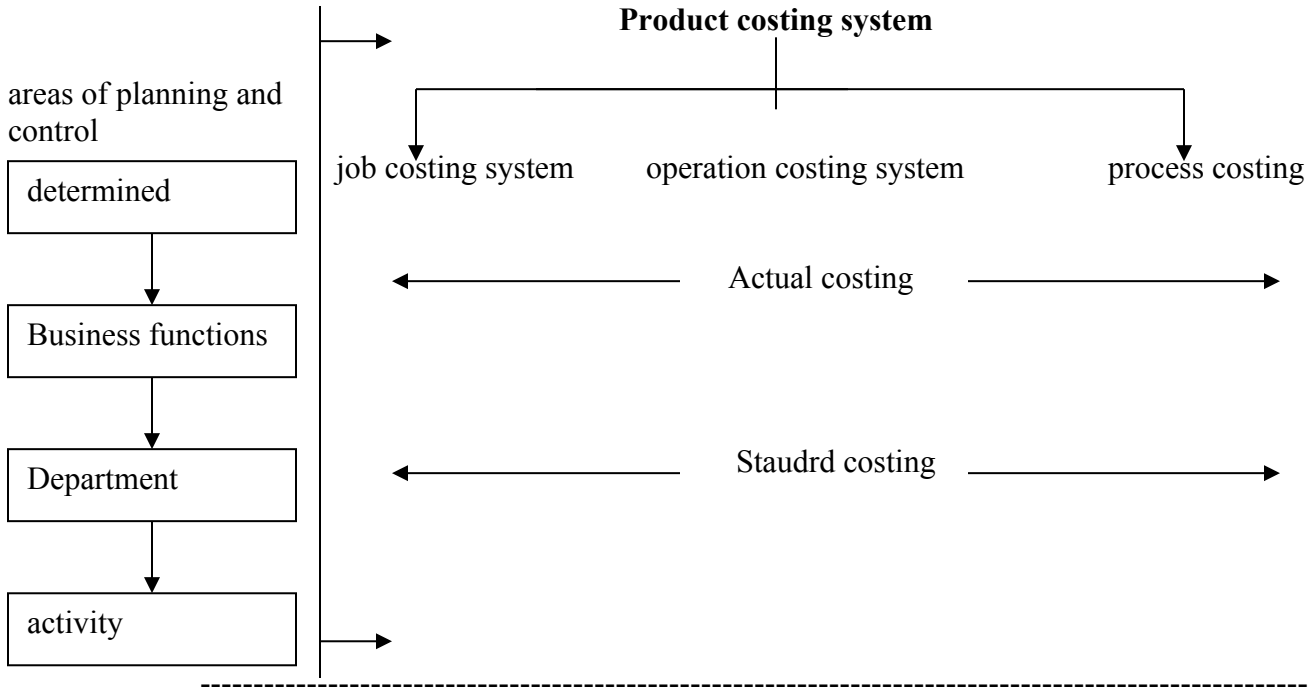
areas of planning and control

determined

Business functions

Department

activity

**Product costing system**

job costing system

operation costing system

process costing

Actual costing

Staudrd costing